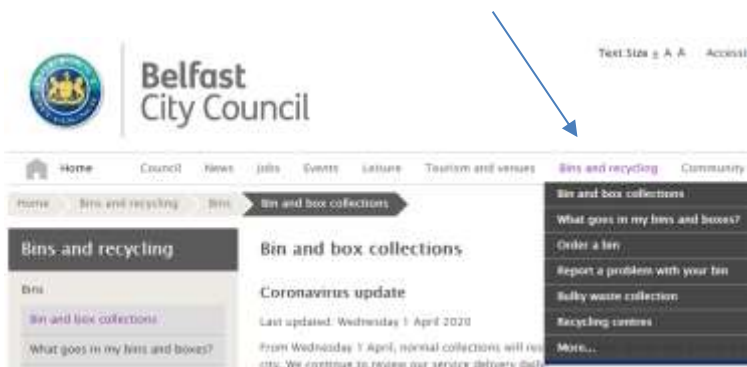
Belfast City Council

Text Size A A A Accessi

Home Council News Jobs Events Leisure Tourism and venues Bins and recycling Community

Home Bins and recycling Bins Bin and box collections

Bin and box collections
What goes in my bins and boxes?
Order a bin
Report a problem with your bin
Bulky waste collection
Recycling centres
More...

Bins and recycling

Bins

Bin and box collections

What goes in my bins and boxes?

Bin and box collections

Coronavirus update

Last updated: Wednesday 1 April 2020

From Wednesday 1 April, normal collections will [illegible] city. We continue to review our service delivery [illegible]